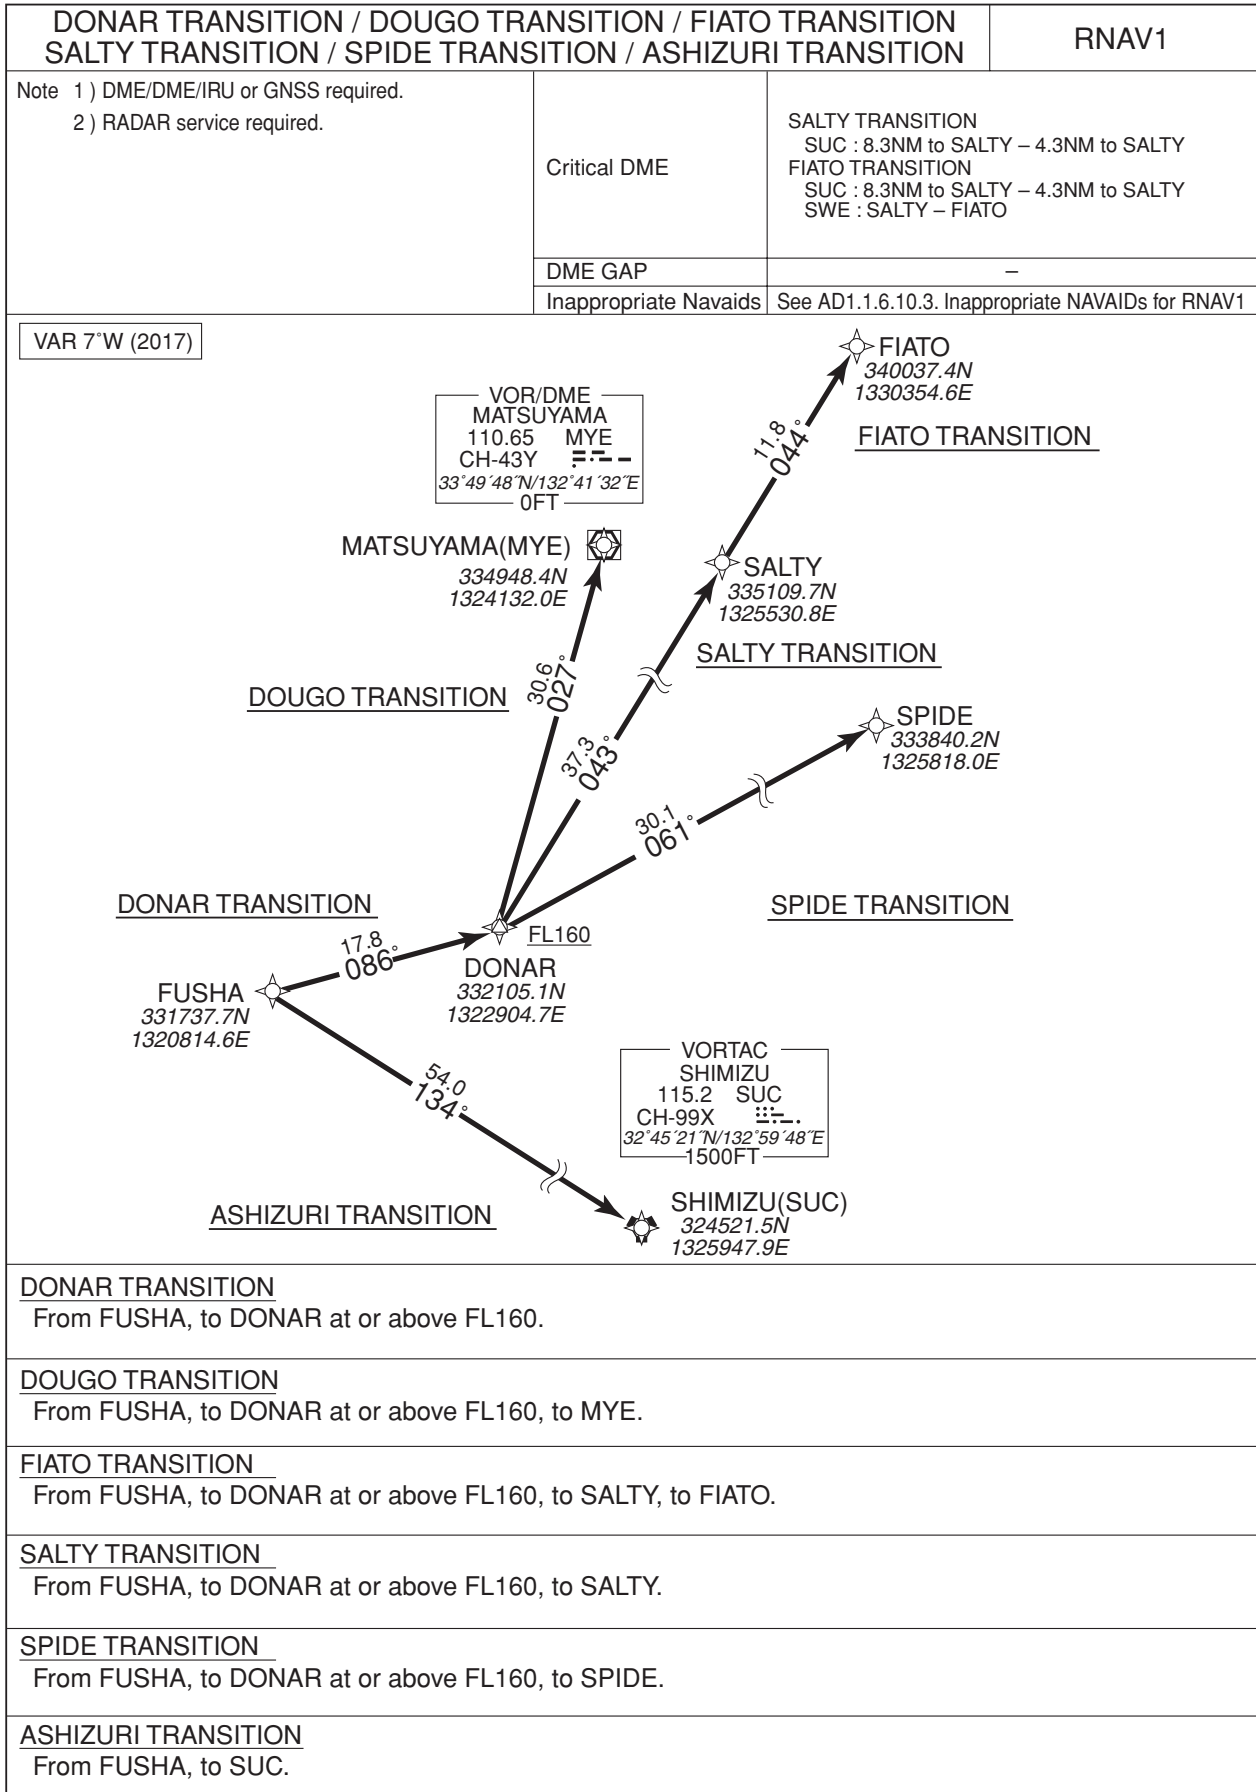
DONAR TRANSITION / DOUGO TRANSITION / FIATO TRANSITION
SALTY TRANSITION / SPIDE TRANSITION / ASHIZURI TRANSITION

RNAV1

Note 1 ) DME/DME/IRU or GNSS required.
2 ) RADAR service required.

| | |
|---|---|
| Critical DME | SALTY TRANSITION SUC : 8.3NM to SALTY – 4.3NM to SALTY FIATO TRANSITION SUC : 8.3NM to SALTY – 4.3NM to SALTY SWE : SALTY – FIATO |
| DME GAP | – |
| Inappropriate Navaids | See AD1.1.6.10.3. Inappropriate NAVAIDs for RNAV1 |

VAR 7˚W (2017)

VOR/DME
MATSUYAMA
110.65 MYE
CH-43Y
33˚49´48˝N/132˚41´32˝E
0FT

MATSUYAMA(MYE)
334948.4N
1324132.0E

FIATO
340037.4N
1330354.6E

11.8
044°

FIATO TRANSITION

SALTY
335109.7N
1325530.8E

SALTY TRANSITION

DOUGO TRANSITION

30.6
027°

37.3
043°

SPIDE
333840.2N
1325818.0E

30.1
061°

DONAR TRANSITION

SPIDE TRANSITION

FL160

17.8
086°

DONAR
332105.1N
1322904.7E

FUSHA
331737.7N
1320814.6E

54.0
134°

VORTAC
SHIMIZU
115.2 SUC
CH-99X
32˚45´21˝N/132˚59´48˝E
1500FT

ASHIZURI TRANSITION

SHIMIZU(SUC)
324521.5N
1325947.9E

DONAR TRANSITION
From FUSHA, to DONAR at or above FL160.

DOUGO TRANSITION
From FUSHA, to DONAR at or above FL160, to MYE.

FIATO TRANSITION
From FUSHA, to DONAR at or above FL160, to SALTY, to FIATO.

SALTY TRANSITION
From FUSHA, to DONAR at or above FL160, to SALTY.

SPIDE TRANSITION
From FUSHA, to DONAR at or above FL160, to SPIDE.

ASHIZURI TRANSITION
From FUSHA, to SUC.